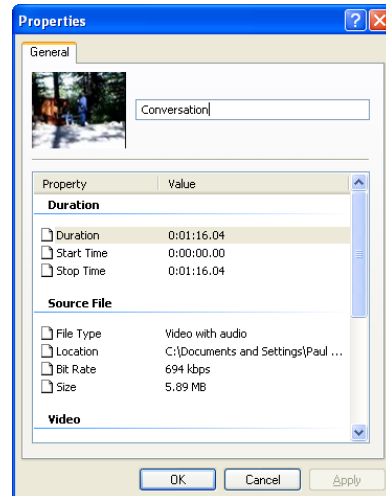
Properties

General

Conversation

| Property | Value |
|---|---|
| **Duration** | |
| Duration | 0:01:16.04 |
| Start Time | 0:00:00.00 |
| Stop Time | 0:01:16.04 |
| **Source File** | |
| File Type | Video with audio |
| Location | C:\Documents and Settings\Paul ... |
| Bit Rate | 694 kbps |
| Size | 5.89 MB |
| **Video** | |

OK Cancel Apply